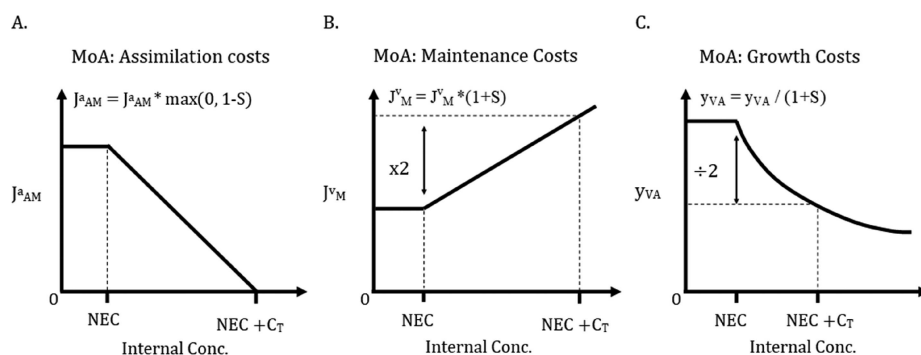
A.

MoA: Assimilation costs

$J^a_{AM} = J^a_{AM} * \max(0, 1\text{-}S)$

$J^a_{AM}$

0

NEC

NEC +$C_T$

Internal Conc.

B.

MoA: Maintenance Costs

$J^v_M = J^v_M * (1\text{+}S)$

x2

$J^v_M$

0

NEC

NEC +$C_T$

Internal Conc.

C.

MoA: Growth Costs

$y_{VA} = y_{VA} / (1\text{+}S)$

÷2

$y_{VA}$

0

NEC

NEC +$C_T$

Internal Conc.